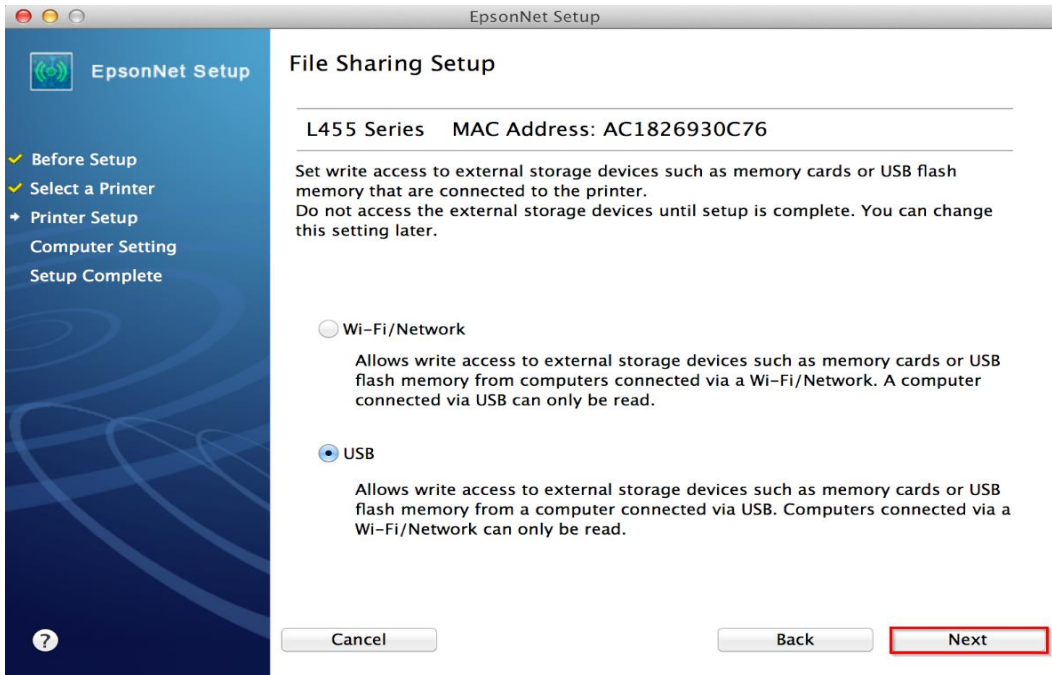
EpsonNet Setup

EpsonNet Setup

Before Setup
Select a Printer
Printer Setup
Computer Setting
Setup Complete

File Sharing Setup

L455 Series MAC Address: AC1826930C76

Set write access to external storage devices such as memory cards or USB flash memory that are connected to the printer.
Do not access the external storage devices until setup is complete. You can change this setting later.

Wi-Fi/Network

Allows write access to external storage devices such as memory cards or USB flash memory from computers connected via a Wi-Fi/Network. A computer connected via USB can only be read.

USB

Allows write access to external storage devices such as memory cards or USB flash memory from a computer connected via USB. Computers connected via a Wi-Fi/Network can only be read.

?

Cancel

Back

Next